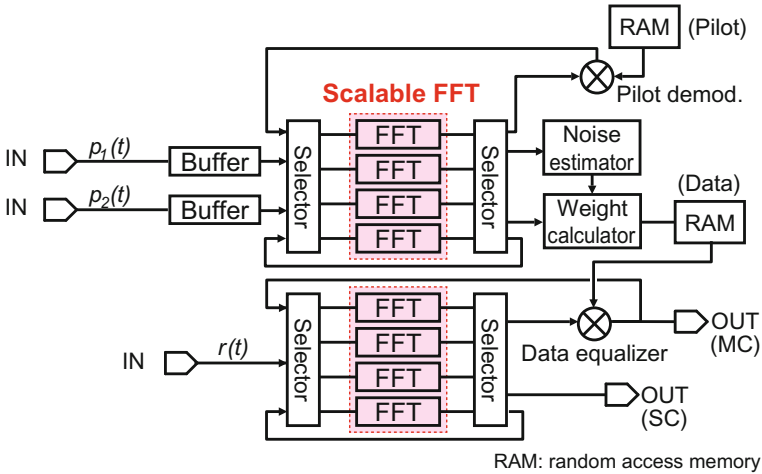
RAM (Pilot)

Pilot demod.

Scalable FFT

IN $p_1(t)$ Buffer

IN $p_2(t)$ Buffer

Selector

FFT
FFT
FFT
FFT

Selector

Noise estimator

(Data)

Weight calculator

RAM

IN $r(t)$

Selector

FFT
FFT
FFT
FFT

Selector

Data equalizer

OUT (MC)

OUT (SC)

RAM: random access memory